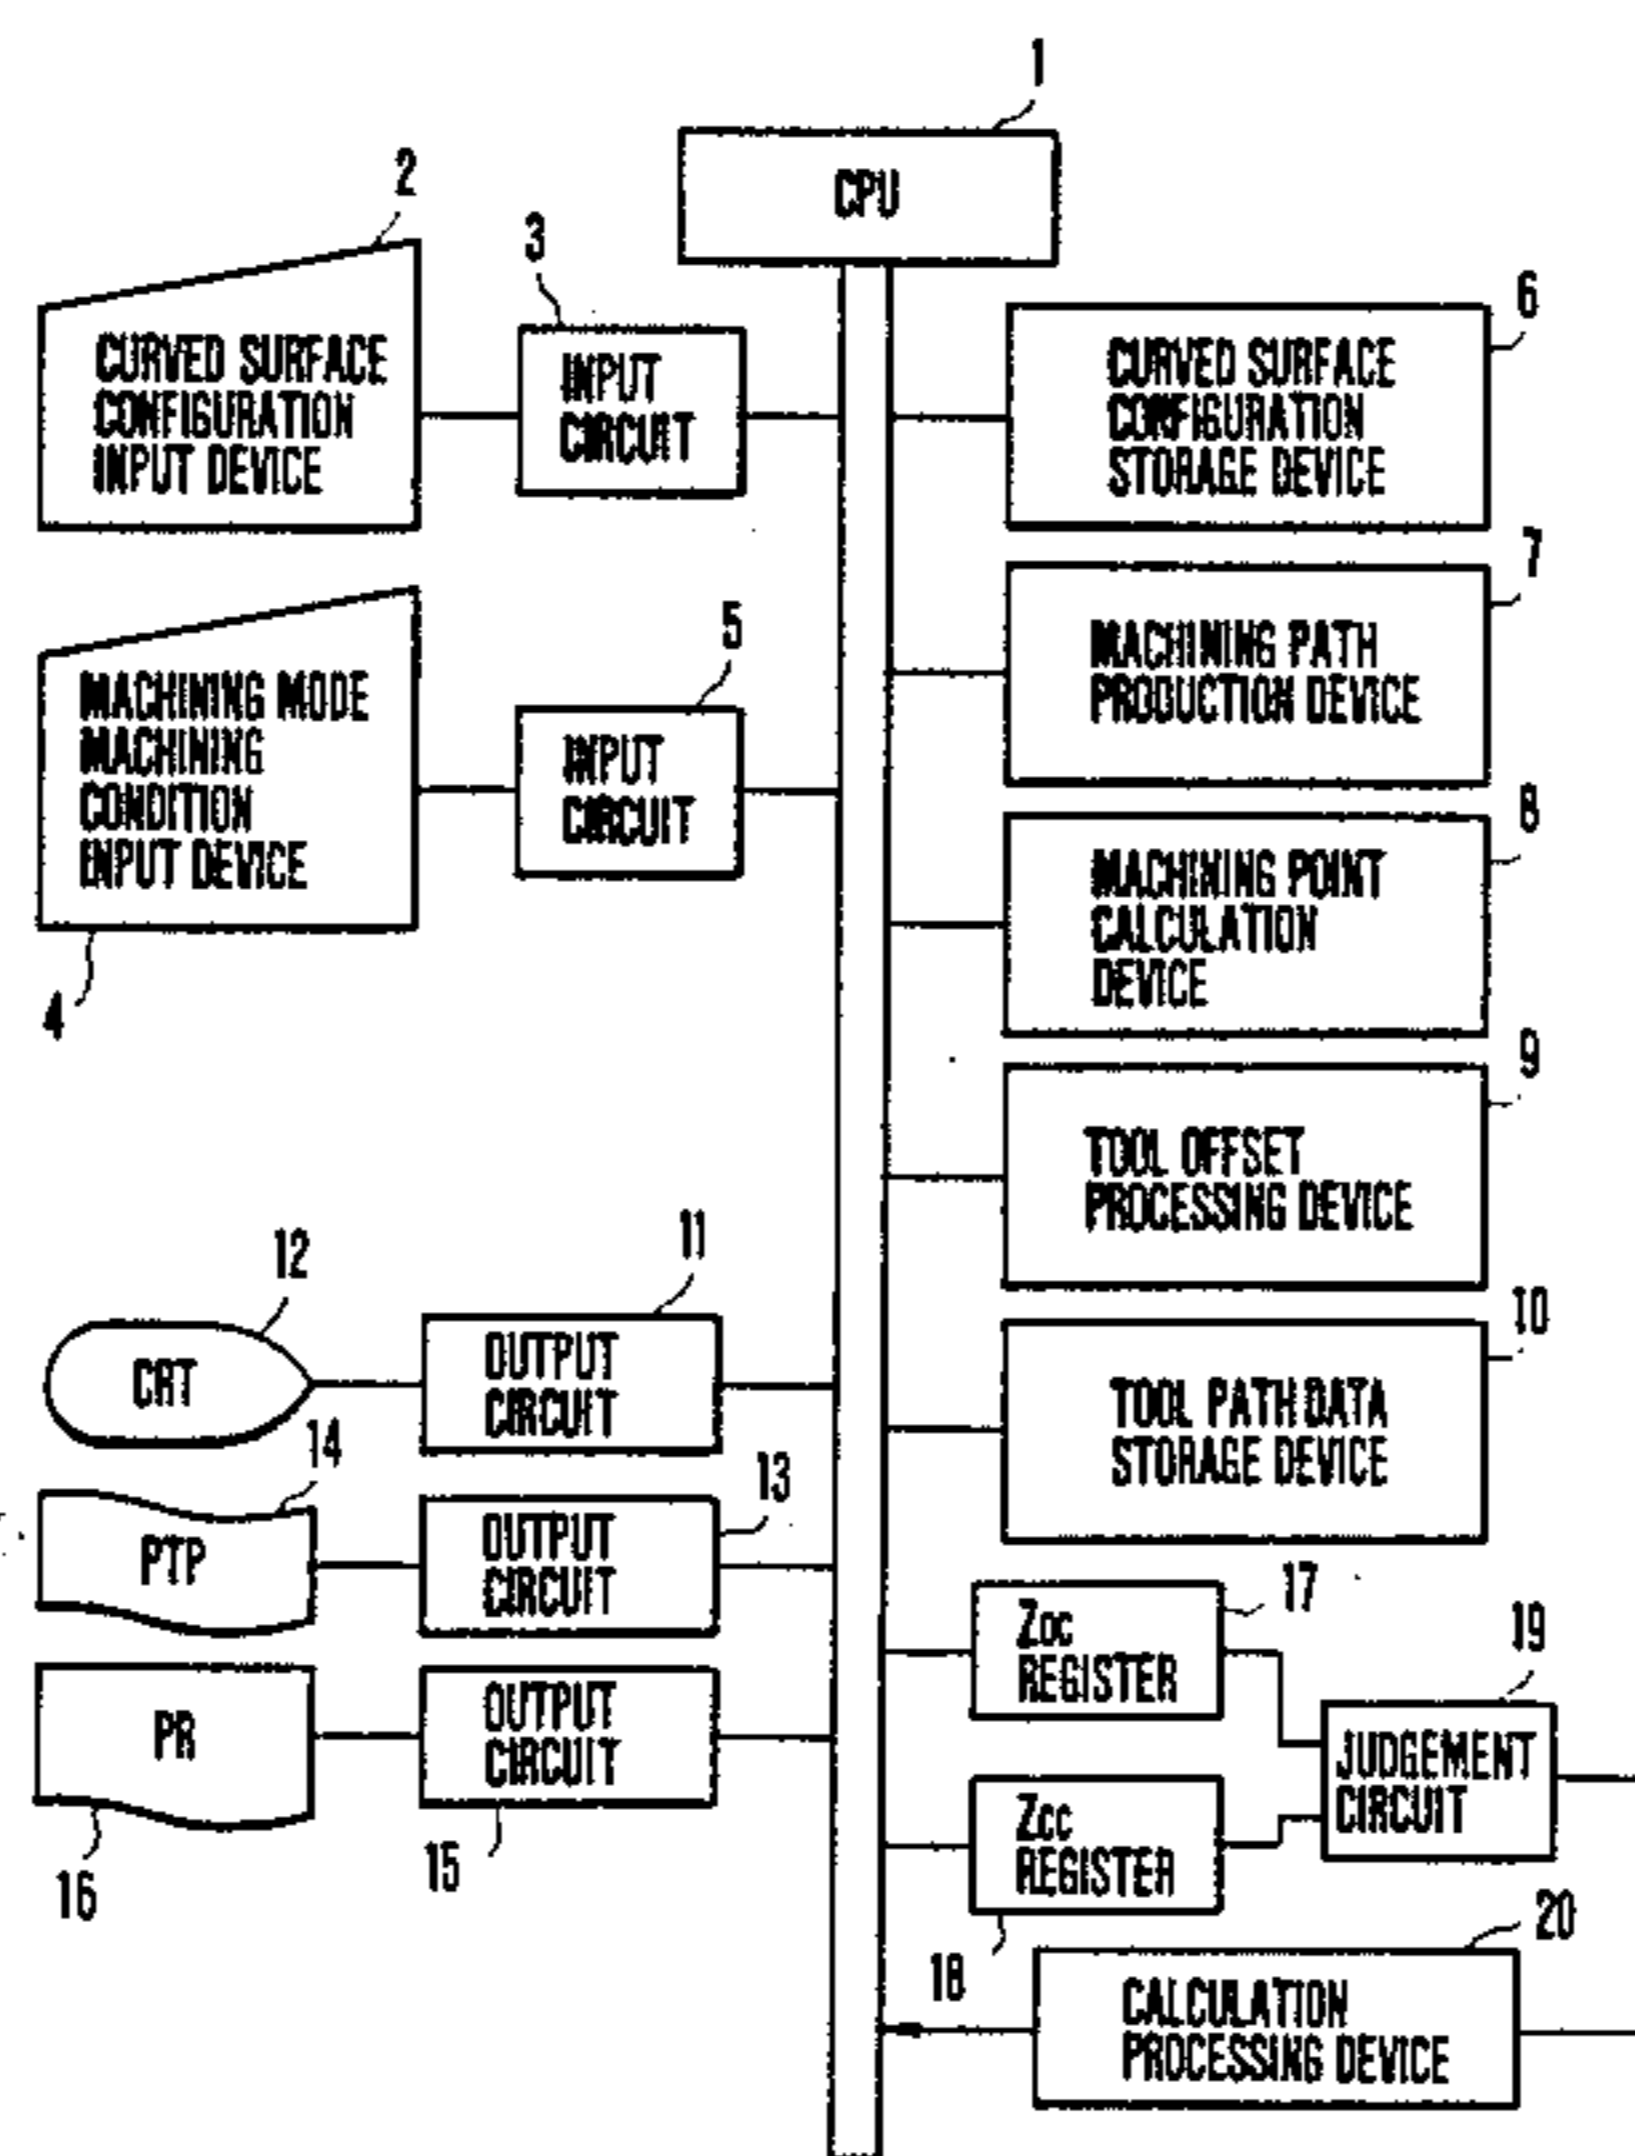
1
CPU
2
CURVED SURFACE CONFIGURATION INPUT DEVICE
3
INPUT CIRCUIT
6
CURVED SURFACE CONFIGURATION STORAGE DEVICE
7
MACHINING PATH PRODUCTION DEVICE
5
MACHINING MODE MACHINING CONDITION INPUT DEVICE
INPUT CIRCUIT
4
8
MACHINING POINT CALCULATION DEVICE
9
TOOL OFFSET PROCESSING DEVICE
12
11
CRT
OUTPUT CIRCUIT
10
TOOL PATH DATA STORAGE DEVICE
14
13
PTP
OUTPUT CIRCUIT
PR
OUTPUT CIRCUIT
16
15
17
Zoc REGISTER
19
JUDGEMENT CIRCUIT
Zcc REGISTER
18
20
CALCULATION PROCESSING DEVICE